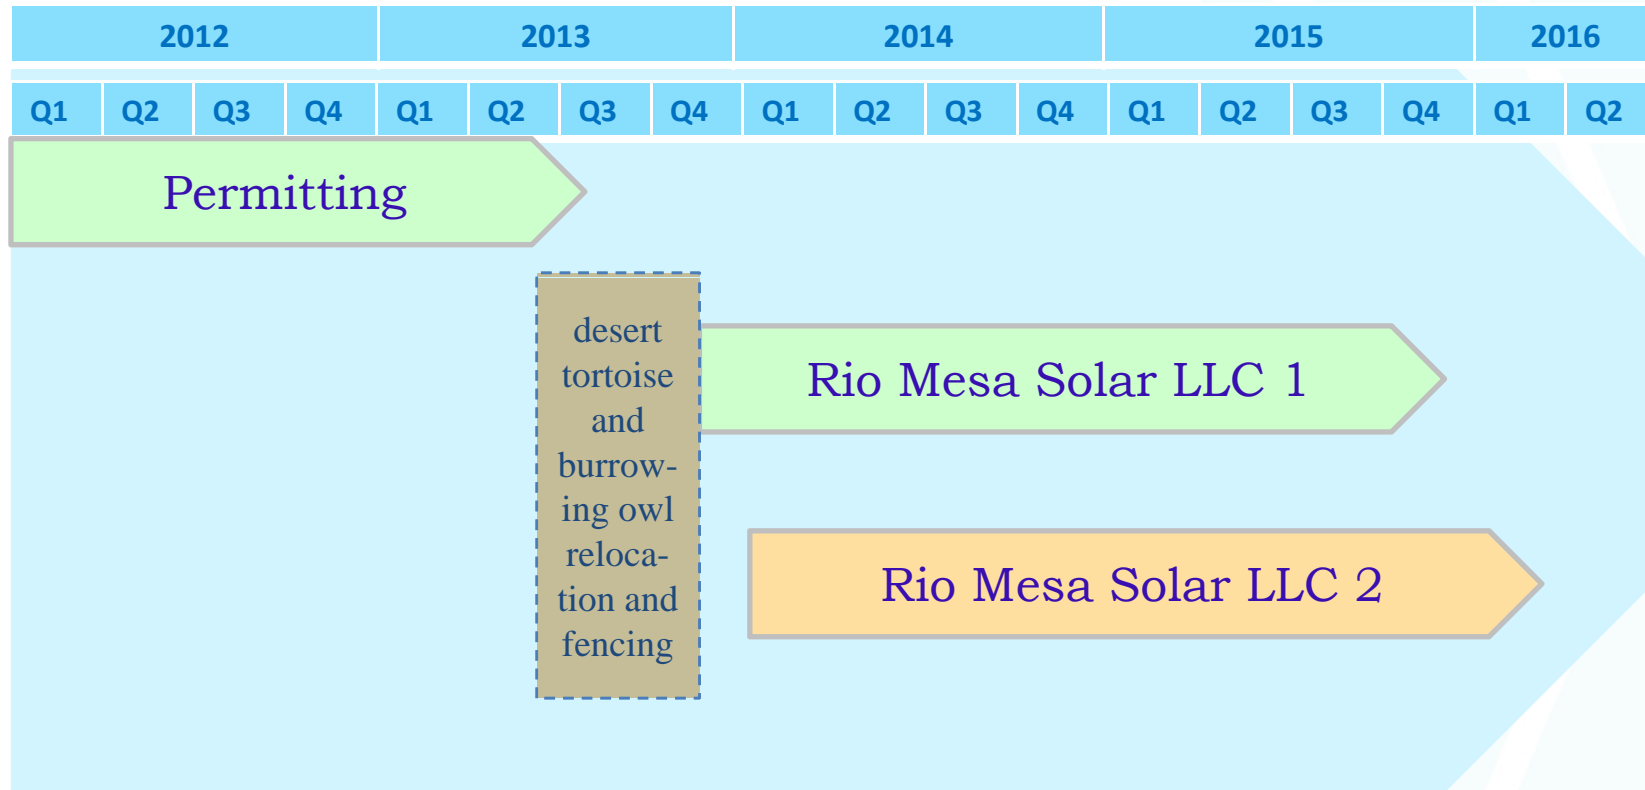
| 2012 | | | | 2013 | | | | 2014 | | | | 2015 | | | | 2016 | |
|---|---|---|---|---|---|---|---|---|---|---|---|---|---|---|---|---|---|
| Q1 | Q2 | Q3 | Q4 | Q1 | Q2 | Q3 | Q4 | Q1 | Q2 | Q3 | Q4 | Q1 | Q2 | Q3 | Q4 | Q1 | Q2 |

Permitting

desert tortoise and burrowing owl relocation and fencing

Rio Mesa Solar LLC 1

Rio Mesa Solar LLC 2